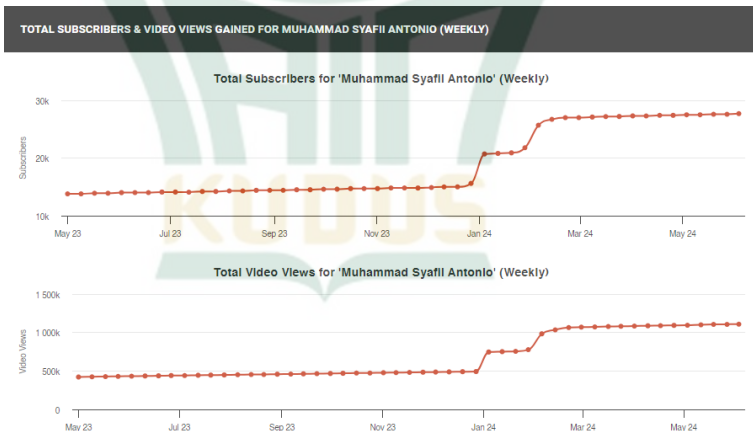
TOTAL SUBSCRIBERS & VIDEO VIEWS GAINED FOR MUHAMMAD SYAFII ANTONIO (WEEKLY)

Total Subscribers for 'Muhammad Syafii Antonio' (Weekly)

Subscribers

30k

20k

10k

May 23 Jul 23 Sep 23 Nov 23 Jan 24 Mar 24 May 24

Total Video Views for 'Muhammad Syafii Antonio' (Weekly)

Video Views

1 500k

1 000k

500k

0

May 23 Jul 23 Sep 23 Nov 23 Jan 24 Mar 24 May 24

KUDUS